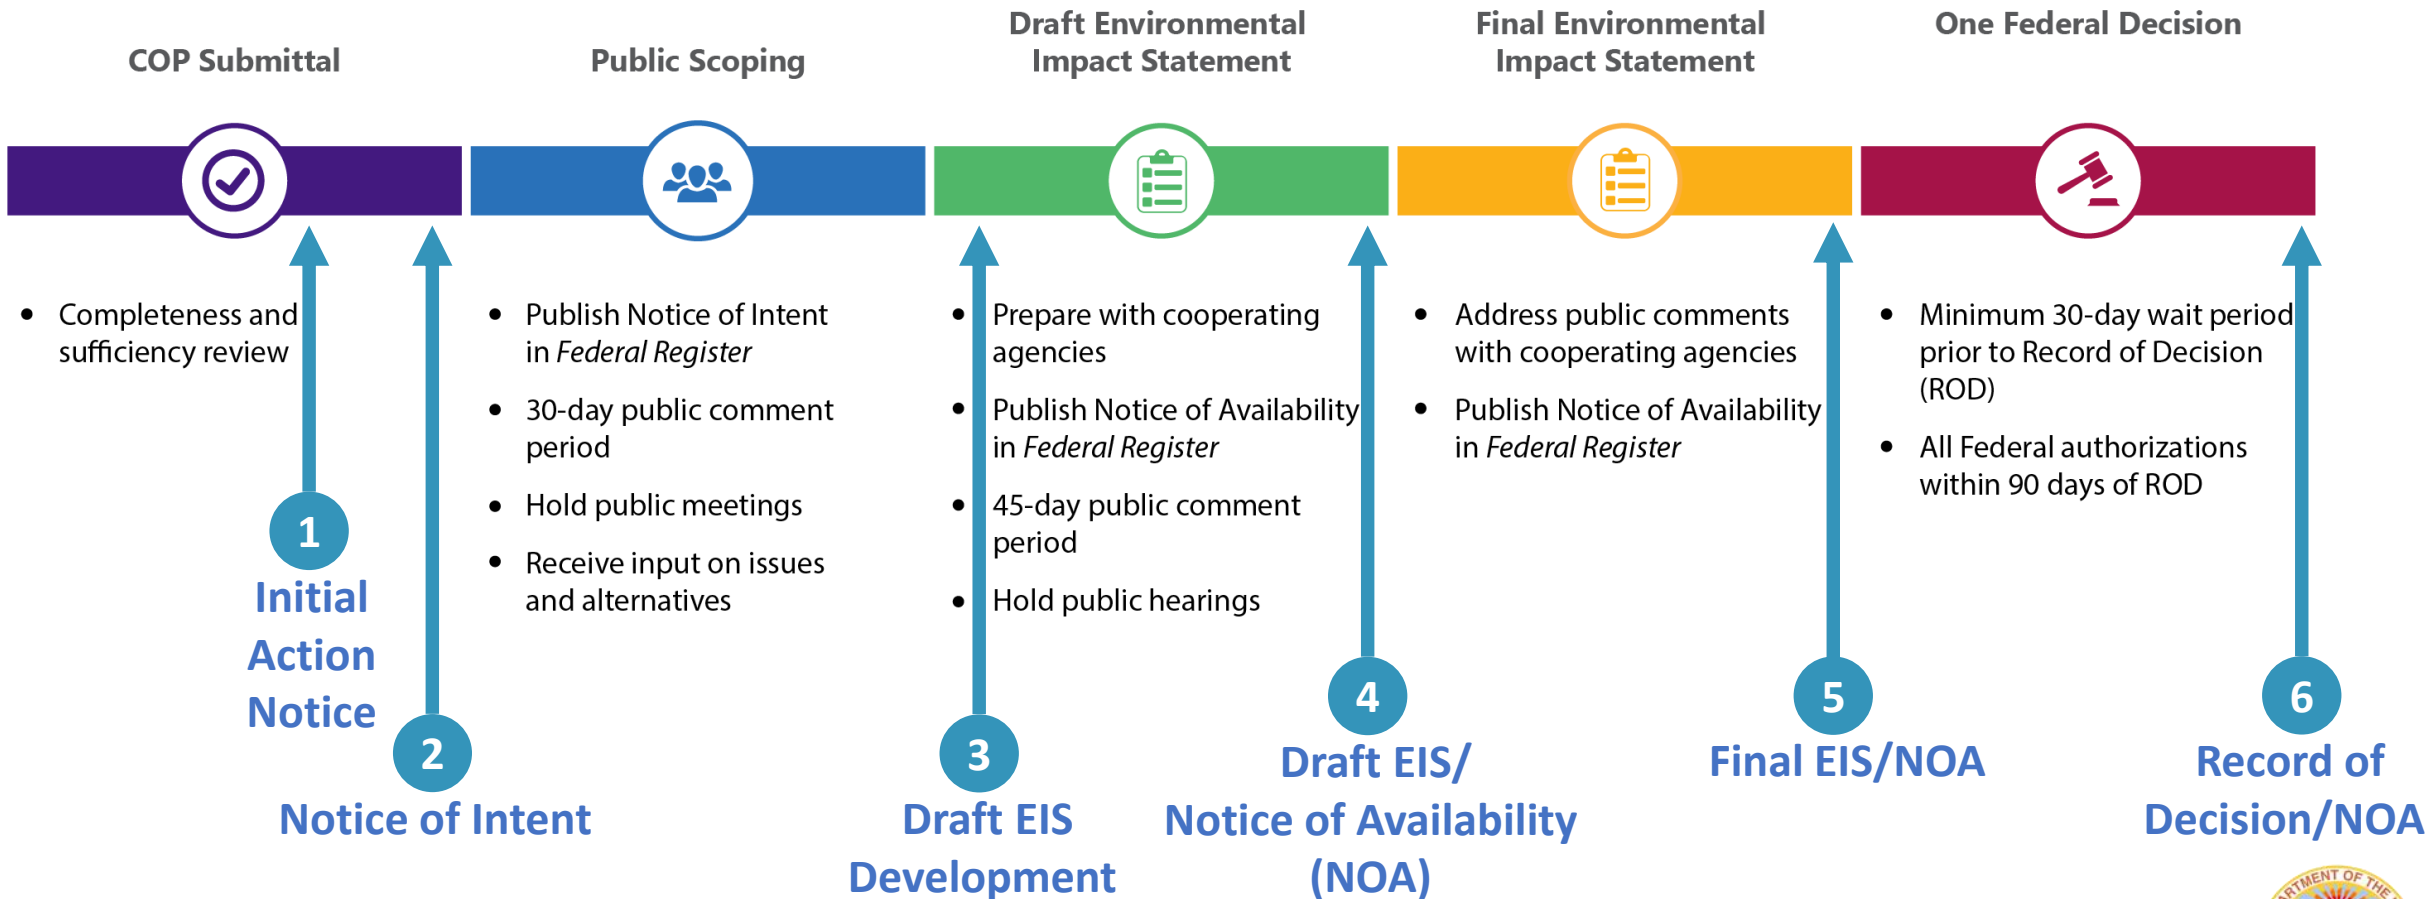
COP Submittal

Public Scoping

Draft Environmental Impact Statement

Final Environmental Impact Statement

One Federal Decision

- Completeness and sufficiency review

- Publish Notice of Intent in *Federal Register*
- 30-day public comment period
- Hold public meetings
- Receive input on issues and alternatives

- Prepare with cooperating agencies
- Publish Notice of Availability in *Federal Register*
- 45-day public comment period
- Hold public hearings

- Address public comments with cooperating agencies
- Publish Notice of Availability in *Federal Register*

- Minimum 30-day wait period prior to Record of Decision (ROD)
- All Federal authorizations within 90 days of ROD

1
Initial Action Notice

2
Notice of Intent

3
Draft EIS Development

4
Draft EIS/ Notice of Availability (NOA)

5
Final EIS/NOA

6
Record of Decision/NOA

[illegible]TMENT OF THE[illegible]